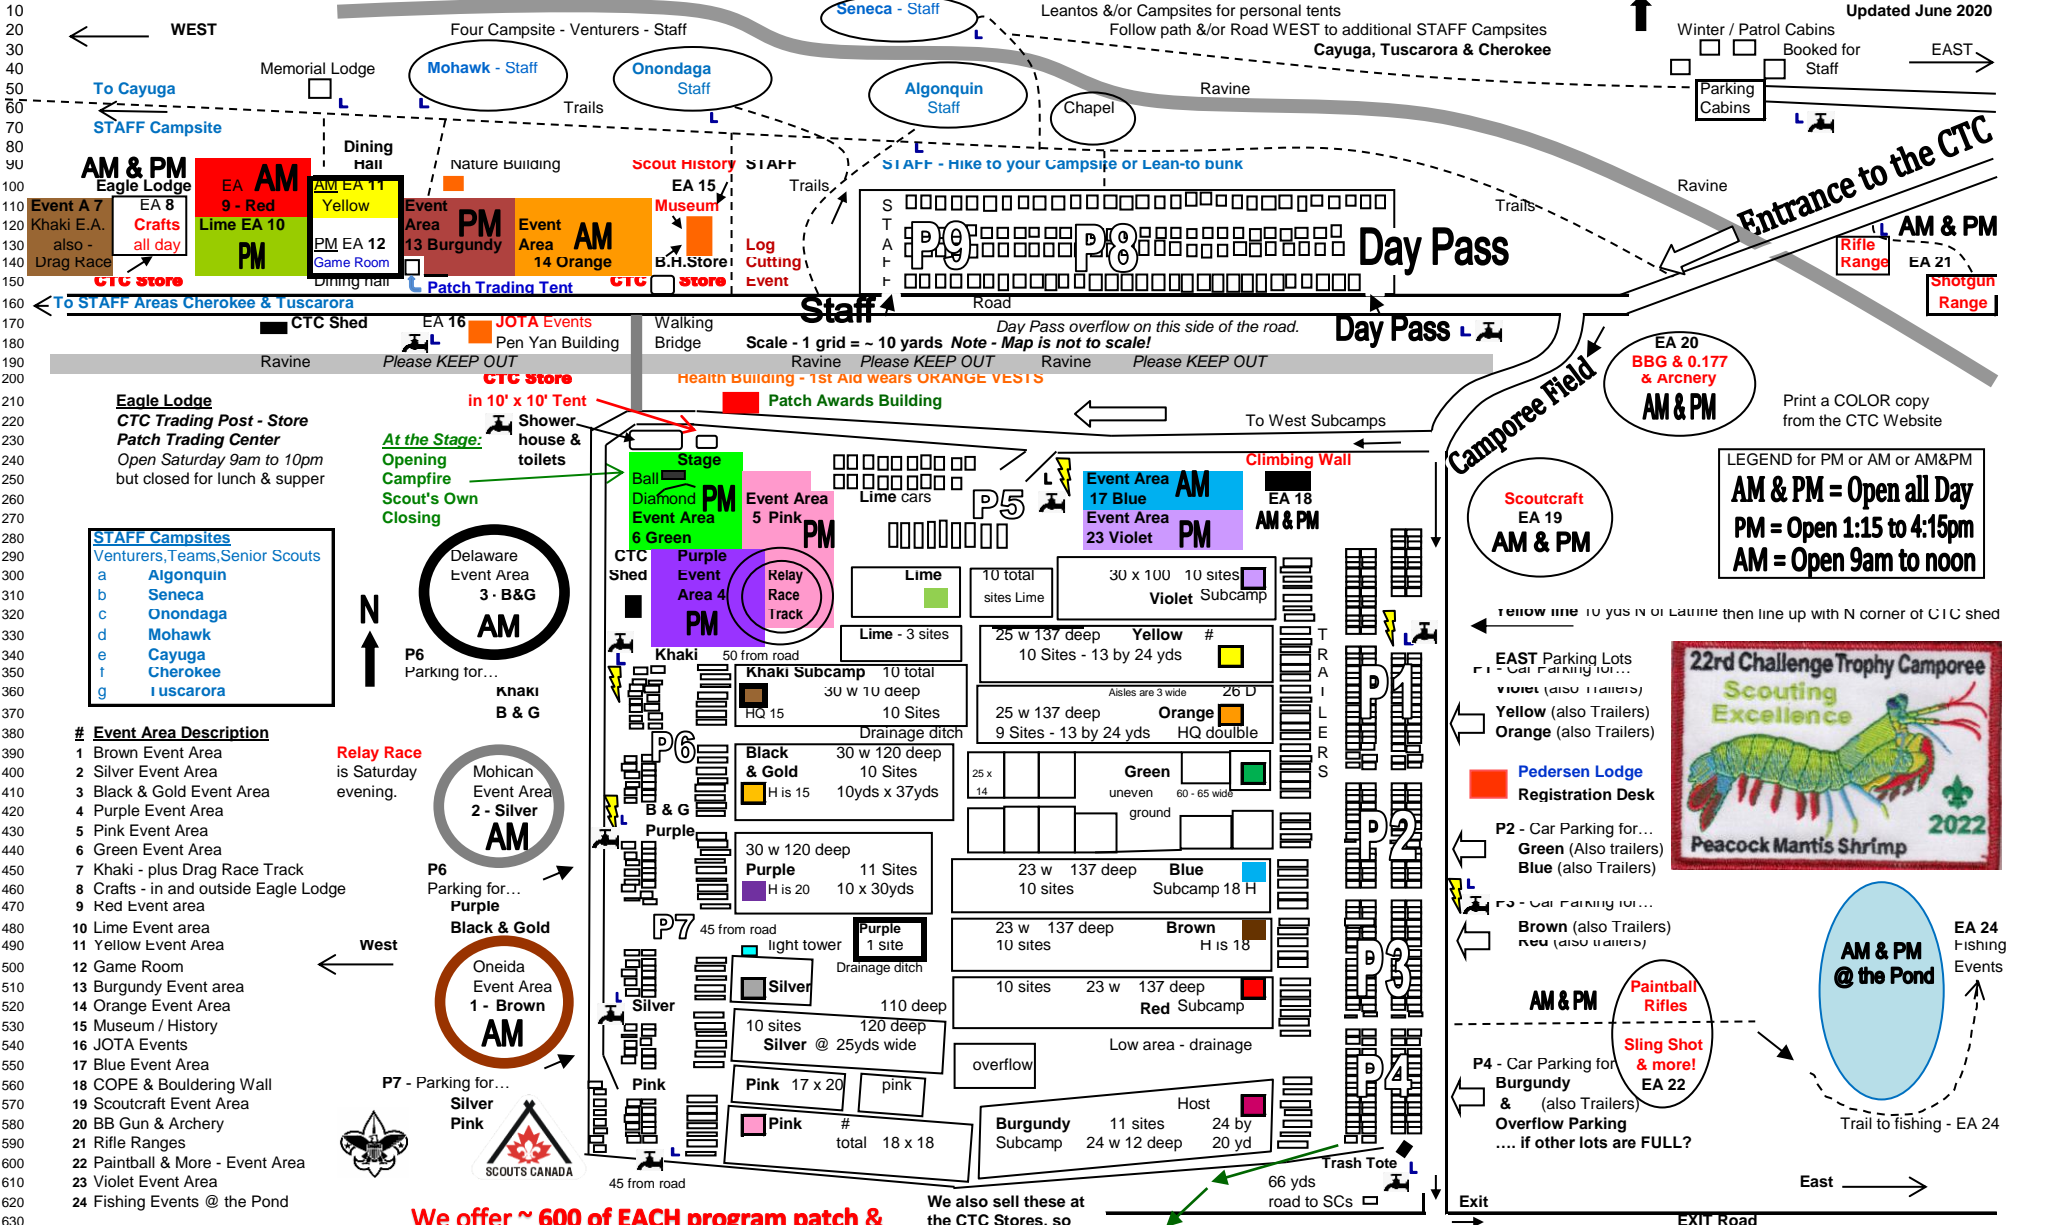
10
20
30
40
50
60
70
80
90
100
110
120
130
140
150
160
170
180
190
200
210
220
230
240
250
260
270
280
290
300
310
320
330
340
350
360
370
380
390
400
410
420
430
440
450
460
470
480
490
500
510
520
530
540
550
560
570
580
590
600
610
620
630

WEST

Four Campsite - Venturers - Staff

Seneca - Staff

Leantos &/or Campsites for personal tents
Follow path &/or Road WEST to additional STAFF Campsites
Cayuga, Tuscarora & Cherokee

Updated June 2020

Winter / Patrol Cabins
Booked for Staff

EAST

Memorial Lodge

Mohawk - Staff

Onondaga Staff

Algonquin Staff

Chapel

To Cayuga

Trails

Ravine

Parking Cabins

STAFF Campsite

Dining Hall

Nature Building

Scout History

STAFF

STAFF - Hike to your Campsite or Lean-to bunk

Entrance to the CTC

AM & PM
Eagle Lodge

EA 9 - Red AM

AM EA 11 Yellow

Event Area 13 Burgundy PM

Event Area 14 Orange AM

EA 15 Museum

Trails

Ravine

Trails

Event A 7 Khaki E.A. also - Drag Race

EA 8 Crafts all day

Lime EA 10 PM

PM EA 12 Game Room

B.H.Store

Log Cutting Event

S T A F F

P9 P8

Day Pass

AM & PM

Rifle Range

EA 21

Shotgun Range

CTC Store

Dining hall

Patch Trading Tent

CTC Store

To STAFF Areas Cherokee & Tuscarora

Staff

Road

CTC Shed

EA 16

JOTA Events
Pen Yan Building

Walking Bridge

Scale - 1 grid = ~ 10 yards Note - Map is not to scale!

Day Pass overflow on this side of the road.

Day Pass

EA 20
BBG & 0.177
& Archery
AM & PM

Ravine

Please KEEP OUT

Ravine

Please KEEP OUT

Ravine

Please KEEP OUT

CTC Store
in 10' x 10' Tent

Health Building - 1st Aid wears ORANGE VESTS

Patch Awards Building

Camporee Field

Print a COLOR copy from the CTC Website

Eagle Lodge
CTC Trading Post - Store
Patch Trading Center
Open Saturday 9am to 10pm
but closed for lunch & supper

At the Stage:
Opening
Campfire
Scout's Own
Closing

Shower house & toilets

To West Subcamps

Stage

Ball Diamond PM
Event Area 6 Green

Event Area 5 Pink PM

Lime cars

P5

Climbing Wall

Event Area 17 Blue AM

Event Area 23 Violet PM

EA 18
AM & PM

Scoutcraft
EA 19
AM & PM

LEGEND for PM or AM or AM&PM
AM & PM = Open all Day
PM = Open 1:15 to 4:15pm
AM = Open 9am to noon

STAFF Campsites
Venturers,Teams,Senior Scouts
a Algonquin
b Seneca
c Onondaga
d Mohawk
e Cayuga
f Cherokee
g Tuscarora

Delaware
Event Area
3 - B&G
AM

N

CTC Shed

Purple Event Area 4 PM

Relay Race Track

Lime

10 total sites Lime

30 x 100 10 sites
Violet Subcamp

Yellow line 10 yds N of Latrine then line up with N corner of CTC shed

P6 Parking for...
Khaki
B & G

Khaki

50 from road

Lime - 3 sites

25 w 137 deep Yellow #
10 Sites - 13 by 24 yds

T R A I L E R S

P1

EAST Parking Lots
P1 - Car Parking for...
Violet (also Trailers)
Yellow (also Trailers)
Orange (also Trailers)

22rd Challenge Trophy Camporee
Scouting Excellence
2022
Peacock Mantis Shrimp

Khaki Subcamp 10 total
30 w 10 deep
HQ 15 10 Sites

Aisles are 3 wide 26 D
25 w 137 deep Orange
9 Sites - 13 by 24 yds HQ double

# Event Area Description
1 Brown Event Area
2 Silver Event Area
3 Black & Gold Event Area
4 Purple Event Area
5 Pink Event Area
6 Green Event Area
7 Khaki - plus Drag Race Track
8 Crafts - in and outside Eagle Lodge
9 Red Event area
10 Lime Event area
11 Yellow Event Area
12 Game Room
13 Burgundy Event area
14 Orange Event Area
15 Museum / History
16 JOTA Events
17 Blue Event Area
18 COPE & Bouldering Wall
19 Scoutcraft Event Area
20 BB Gun & Archery
21 Rifle Ranges
22 Paintball & More - Event Area
23 Violet Event Area
24 Fishing Events @ the Pond

Relay Race is Saturday evening.

Mohican Event Area 2 - Silver AM

P6

Drainage ditch

Black & Gold
H is 15
30 w 120 deep
10 Sites
10yds x 37yds

25 x 14

Green
uneven ground
60 - 65 wide

Pedersen Lodge
Registration Desk

B & G
Purple

P2

P2 - Car Parking for...
Green (Also trailers)
Blue (Also Trailers)

P6 Parking for...
Purple
Black & Gold

30 w 120 deep
Purple 11 Sites
H is 20 10 x 30yds

23 w 137 deep Blue
10 sites Subcamp 18 H

P3 - Car Parking for...
Brown (also Trailers)
Red (also trailers)

P7 45 from road

light tower

Purple 1 site

23 w 137 deep Brown
10 sites H is 18

P3

AM & PM @ the Pond

EA 24 Fishing Events

West

Oneida Event Area 1 - Brown AM

Silver

Drainage ditch

10 sites 23 w 137 deep
Red Subcamp

AM & PM

Paintball Rifles

Silver

110 deep
10 sites 120 deep
Silver @ 25yds wide

Low area - drainage

Sling Shot & more!
EA 22

P4

P4 - Car Parking for
Burgundy
& (also Trailers)
Overflow Parking
.... if other lots are FULL?

P7 - Parking for...
Silver
Pink

overflow

Pink

Pink 17 x 20

pink

Host

SCOUTS CANADA

Pink #
total 18 x 18

Burgundy Subcamp
11 sites
24 w 12 deep
24 by 20 yd

Trail to fishing - EA 24

45 from road

Trash Tote

66 yds road to SCs

East

Exit

We offer ~ 600 of EACH program patch &

We also sell these at the CTC Stores, so

EXIT Road